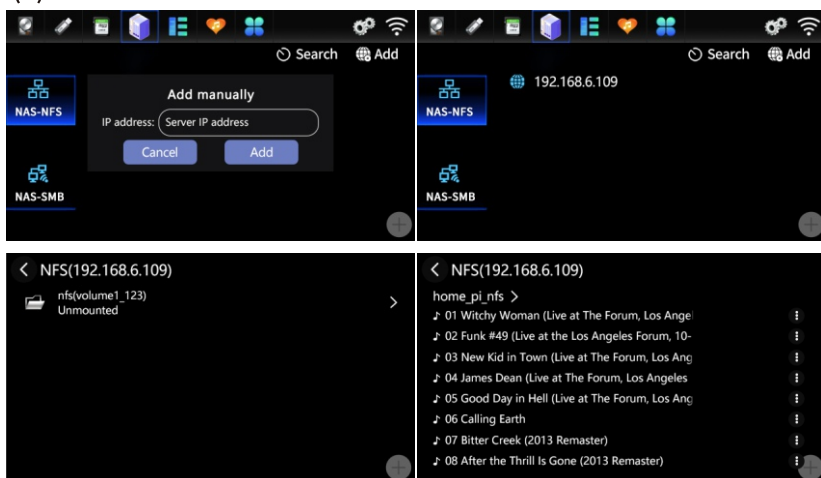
Search Add

NAS-NFS

Add manually

IP address: Server IP address

Cancel Add

NAS-SMB

Search Add

NAS-NFS

192.168.6.109

NAS-SMB

NFS(192.168.6.109)

nfs(volume1_123)
Unmounted

NFS(192.168.6.109)

home_pi_nfs

01 Witchy Woman (Live at The Forum, Los Angel

02 Funk #49 (Live at the Los Angeles Forum, 10-

03 New Kid in Town (Live at The Forum, Los Ang

04 James Dean (Live at The Forum, Los Angeles

05 Good Day in Hell (Live at The Forum, Los Ang

06 Calling Earth

07 Bitter Creek (2013 Remaster)

08 After the Thrill Is Gone (2013 Remaster)